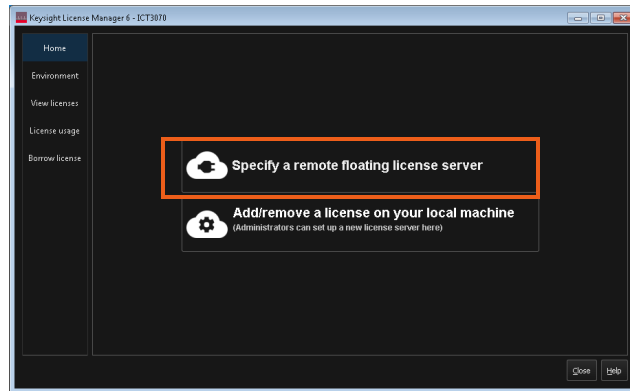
Keysight License Manager 6 - ICT3070

Home
Environment
View licenses
License usage
Borrow license

Specify a remote floating license server

Add/remove a license on your local machine
(Administrators can set up a new license server here)

Close
Help